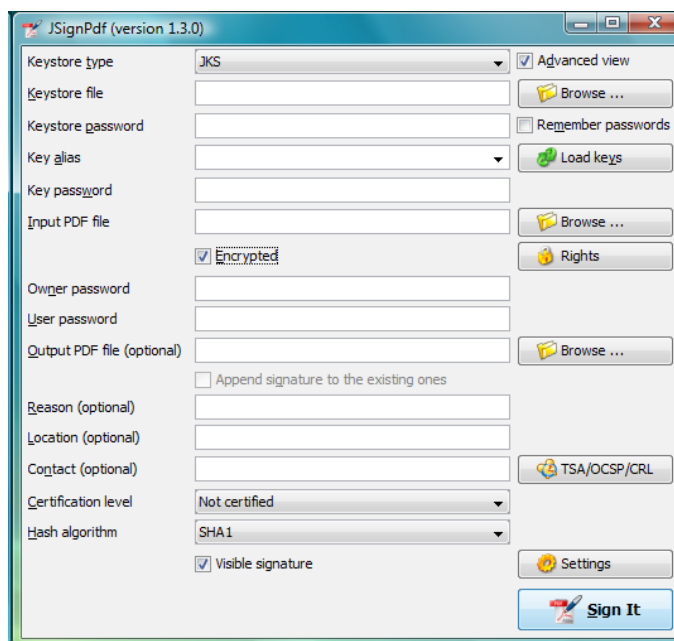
JSignPdf (version 1.3.0)

Keystore type
JKS
Advanced view
Keystore file
Browse ...
Keystore password
Remember passwords
Key alias
Load keys
Key password
Input PDF file
Browse ...
Encrypted
Rights
Owner password
User password
Output PDF file (optional)
Browse ...
Append signature to the existing ones
Reason (optional)
Location (optional)
Contact (optional)
TSA/OCSP/CRL
Certification level
Not certified
Hash algorithm
SHA1
Visible signature
Settings
Sign It